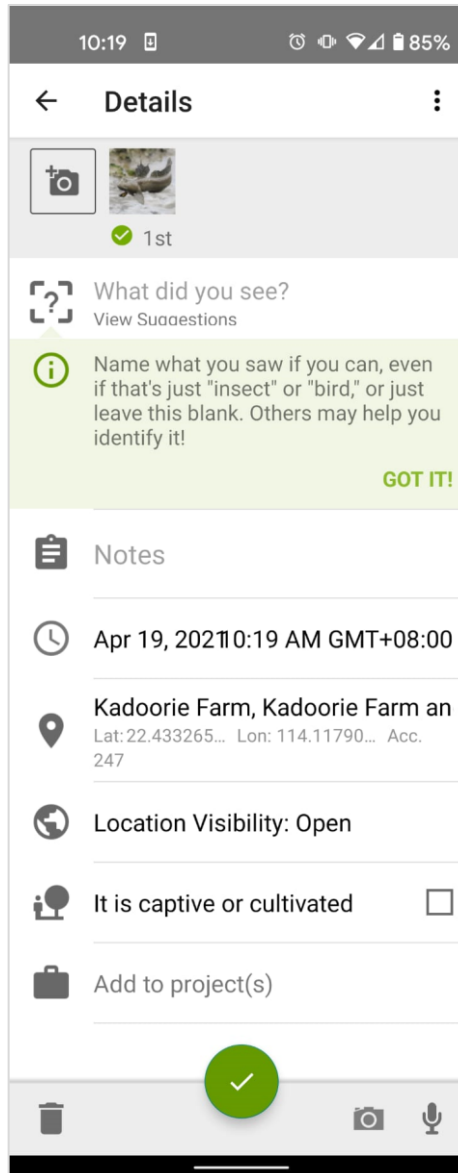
10:19 85%

Details

1st

What did you see?
View Suggestions

Name what you saw if you can, even if that's just "insect" or "bird," or just leave this blank. Others may help you identify it!

GOT IT!

Notes

Apr 19, 202110:19 AM GMT+08:00

Kadoorie Farm, Kadoorie Farm an
Lat: 22.433265... Lon: 114.11790... Acc. 247

Location Visibility: Open

It is captive or cultivated

Add to project(s)